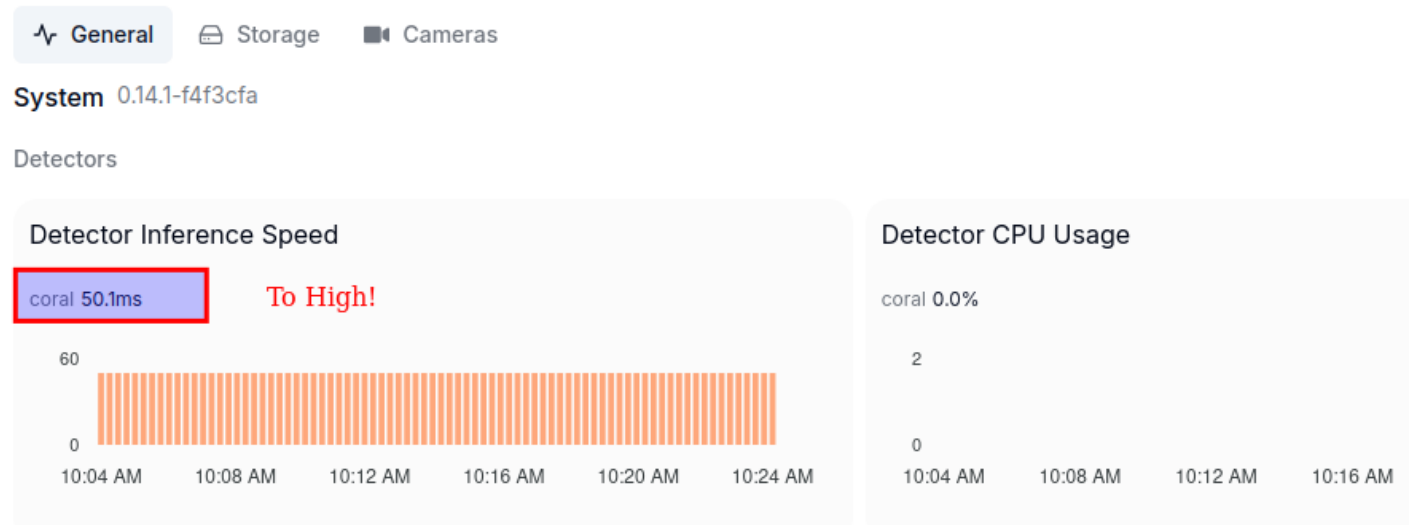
General Storage Cameras

System 0.14.1-f4f3cfa

Detectors

Detector Inference Speed

coral 50.1ms

To High!

60

0

10:04 AM 10:08 AM 10:12 AM 10:16 AM 10:20 AM 10:24 AM

Detector CPU Usage

coral 0.0%

2

0

10:04 AM 10:08 AM 10:12 AM 10:16 AM